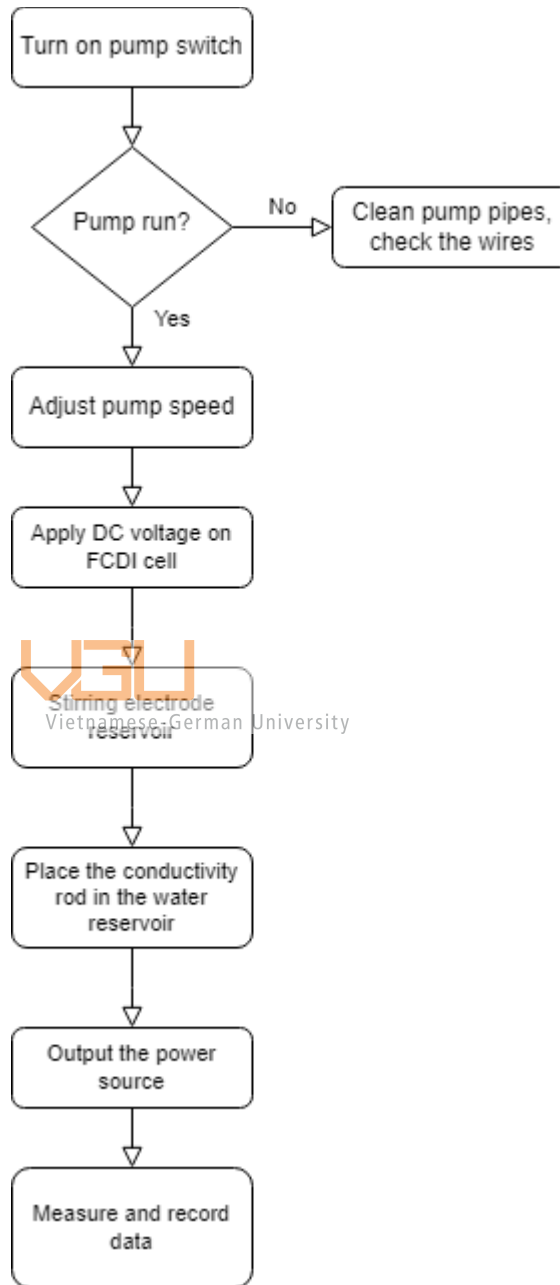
Turn on pump switch

Pump run?

No

Clean pump pipes, check the wires

Yes

Adjust pump speed

Apply DC voltage on FCDI cell

VGU
Vietnamese-German University

Stirring electrode reservoir

Place the conductivity rod in the water reservoir

Output the power source

Measure and record data